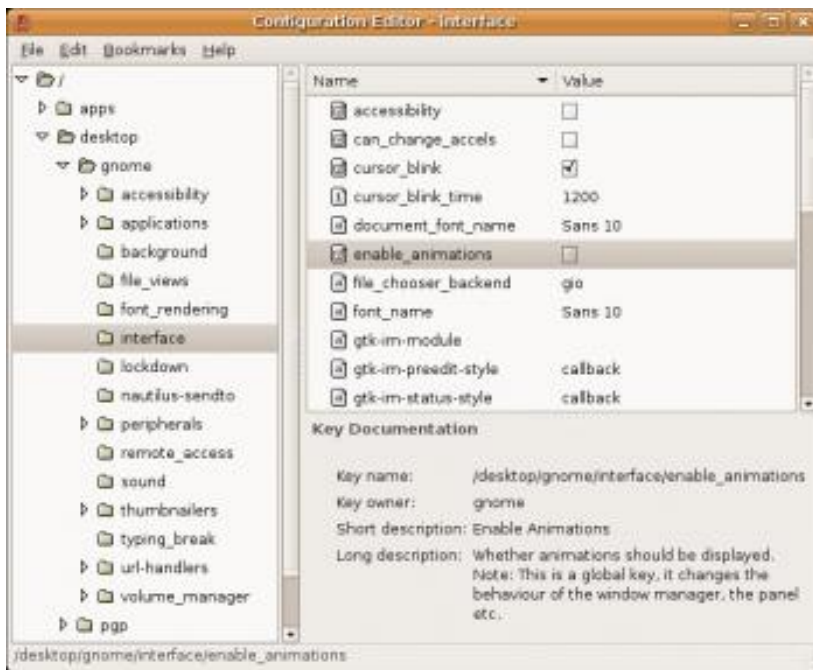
Configuration Editor - Interface

File Edit Bookmarks Help

/
apps
desktop
gnome
accessibility
applications
background
file_views
font_rendering
interface
lockdown
nautilus-sendto
peripherals
remote_access
sound
thumbnailers
typing_break
url-handlers
volume_manager
pgp

| Name | Value |
|---|---|
| accessibility | ☐ |
| can_change_accels | ☐ |
| cursor_blink | ☑ |
| cursor_blink_time | 1200 |
| document_font_name | Sans 10 |
| enable_animations | ☐ |
| file_chooser_backend | gio |
| font_name | Sans 10 |
| gtk-im-module | |
| gtk-im-preedit-style | callback |
| gtk-im-status-style | callback |

Key Documentation

Key name: /desktop/gnome/interface/enable_animations
Key owner: gnome
Short description: Enable Animations
Long description: Whether animations should be displayed. Note: This is a global key, it changes the behaviour of the window manager, the panel etc.

/desktop/gnome/interface/enable_animations